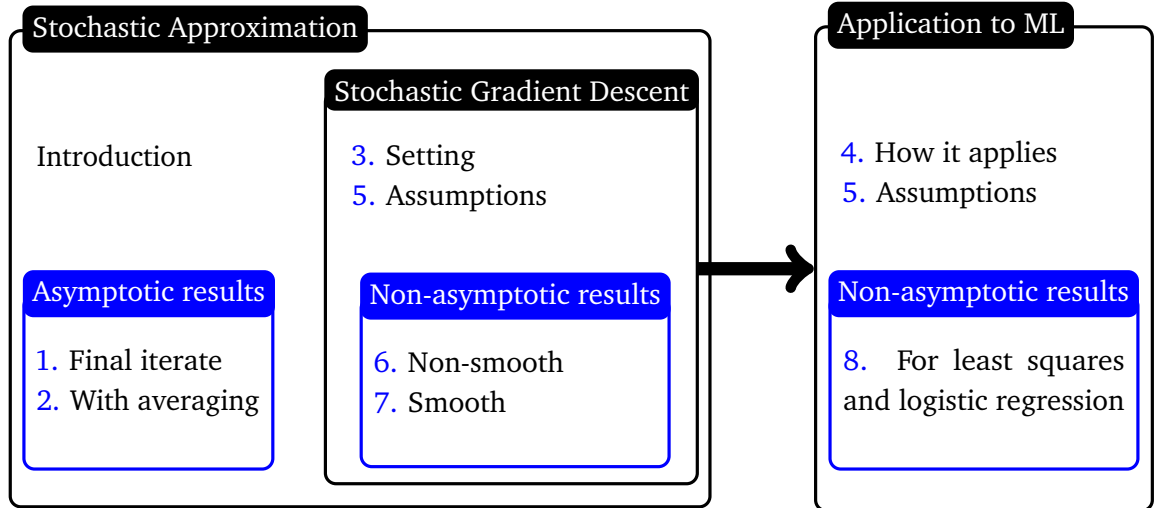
Stochastic Approximation

Introduction

Asymptotic results

1. Final iterate
2. With averaging

Stochastic Gradient Descent

3. Setting
5. Assumptions

Non-asymptotic results

6. Non-smooth
7. Smooth

Application to ML

4. How it applies
5. Assumptions

Non-asymptotic results

8. For least squares and logistic regression